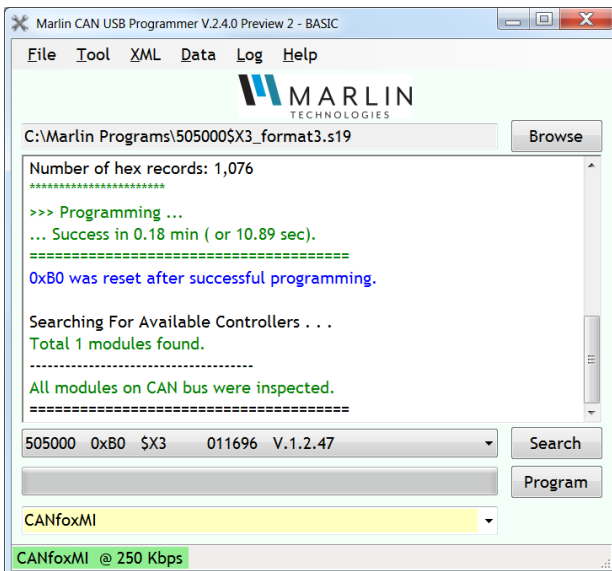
Marlin CAN USB Programmer V.2.4.0 Preview 2 - BASIC

File Tool XML Data Log Help

MARLIN TECHNOLOGIES

C:\Marlin Programs\505000$X3_format3.s19

Browse

Number of hex records: 1,076
**********************

>>> Programming ...
... Success in 0.18 min ( or 10.89 sec).
======================================
0xB0 was reset after successful programming.

Searching For Available Controllers . . .
Total 1 modules found.
--------------------------------------
All modules on CAN bus were inspected.
======================================

505000 0xB0 $X3 011696 V.1.2.47

Search

Program

CANfoxMI

CANfoxMI @ 250 Kbps